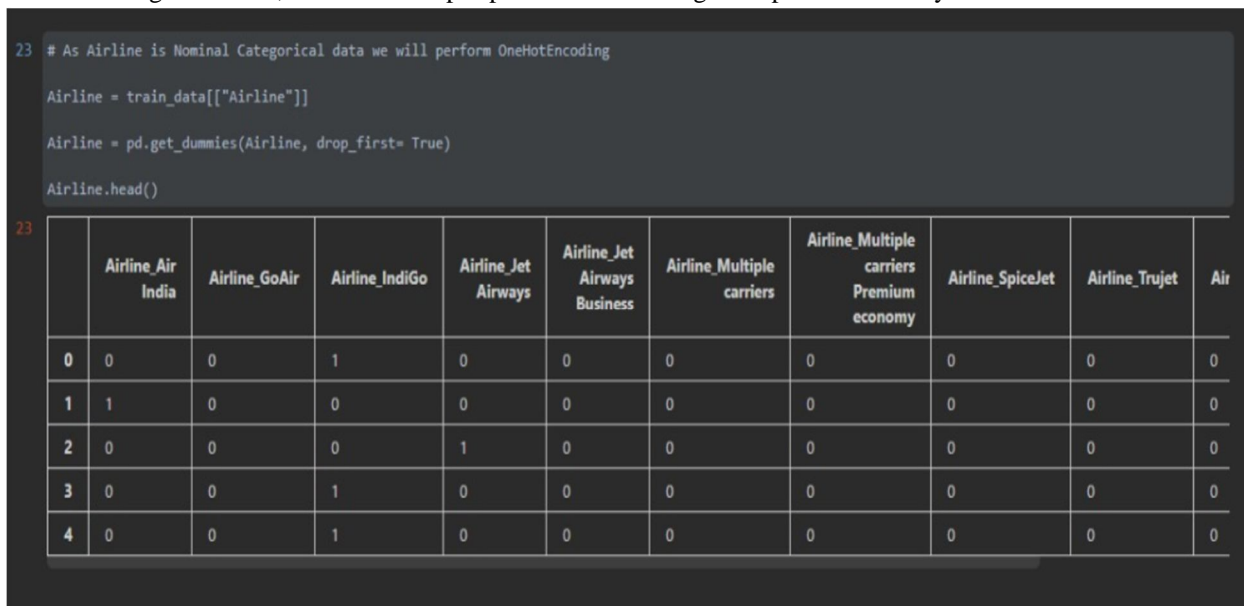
23 # As Airline is Nominal Categorical data we will perform OneHotEncoding

Airline = train_data[["Airline"]]

Airline = pd.get_dummies(Airline, drop_first= True)

Airline.head()

23

| | Airline_Air India | Airline_GoAir | Airline_IndiGo | Airline_Jet Airways | Airline_Jet Airways Business | Airline_Multiple carriers | Airline_Multiple carriers Premium economy | Airline_SpiceJet | Airline_Trujet | Air |
|---|---|---|---|---|---|---|---|---|---|---|
| 0 | 0 | 0 | 1 | 0 | 0 | 0 | 0 | 0 | 0 | 0 |
| 1 | 1 | 0 | 0 | 0 | 0 | 0 | 0 | 0 | 0 | 0 |
| 2 | 0 | 0 | 0 | 1 | 0 | 0 | 0 | 0 | 0 | 0 |
| 3 | 0 | 0 | 1 | 0 | 0 | 0 | 0 | 0 | 0 | 0 |
| 4 | 0 | 0 | 1 | 0 | 0 | 0 | 0 | 0 | 0 | 0 |